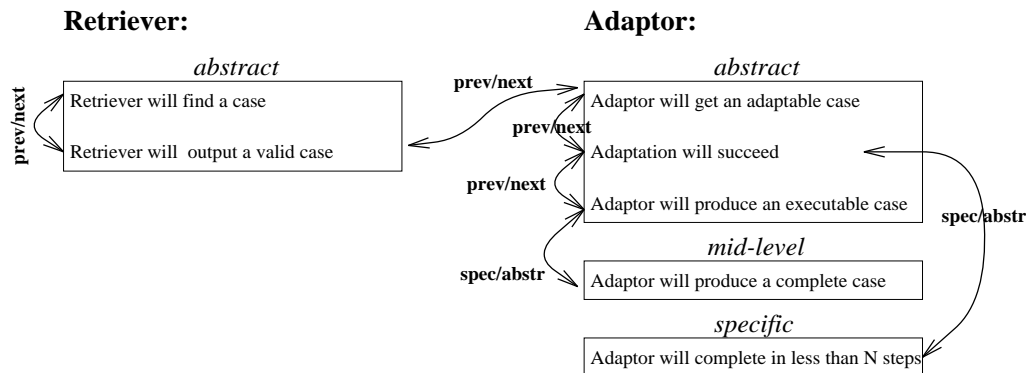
**Retriever:**

*abstract*

prev/next

Retriever will find a case

Retriever will output a valid case

**Adaptor:**

prev/next

*abstract*

Adaptor will get an adaptable case

prev/next

Adaptation will succeed

prev/next

Adaptor will produce an executable case

spec/abstr

*mid-level*

spec/abstr

Adaptor will produce a complete case

*specific*

Adaptor will complete in less than N steps